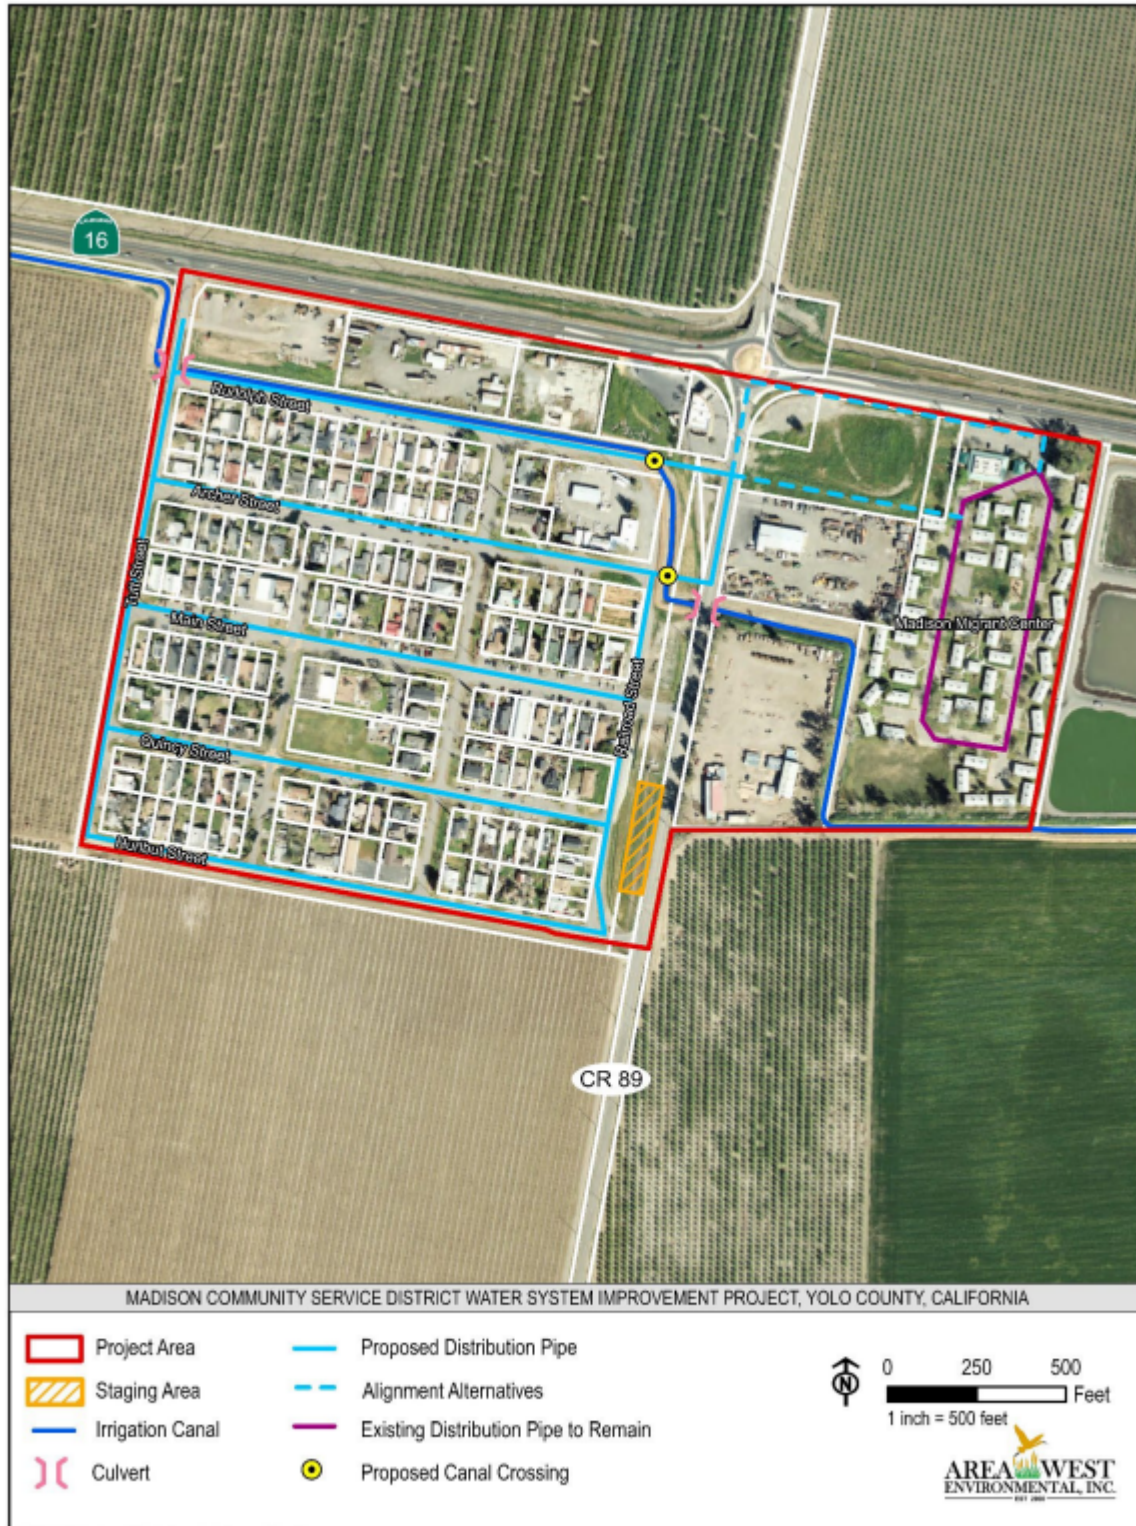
16

Rudolph Street

Archer Street

Main Street

Quincy Street

Hurlbut Street

Yuri Street

Railroad Street

Madison Migrant Center

CR 89

MADISON COMMUNITY SERVICE DISTRICT WATER SYSTEM IMPROVEMENT PROJECT, YOLO COUNTY, CALIFORNIA

Project Area
Staging Area
Irrigation Canal
Culvert
Proposed Distribution Pipe
Alignment Alternatives
Existing Distribution Pipe to Remain
Proposed Canal Crossing

N

0 250 500
Feet
1 inch = 500 feet

AREA WEST
ENVIRONMENTAL, INC.